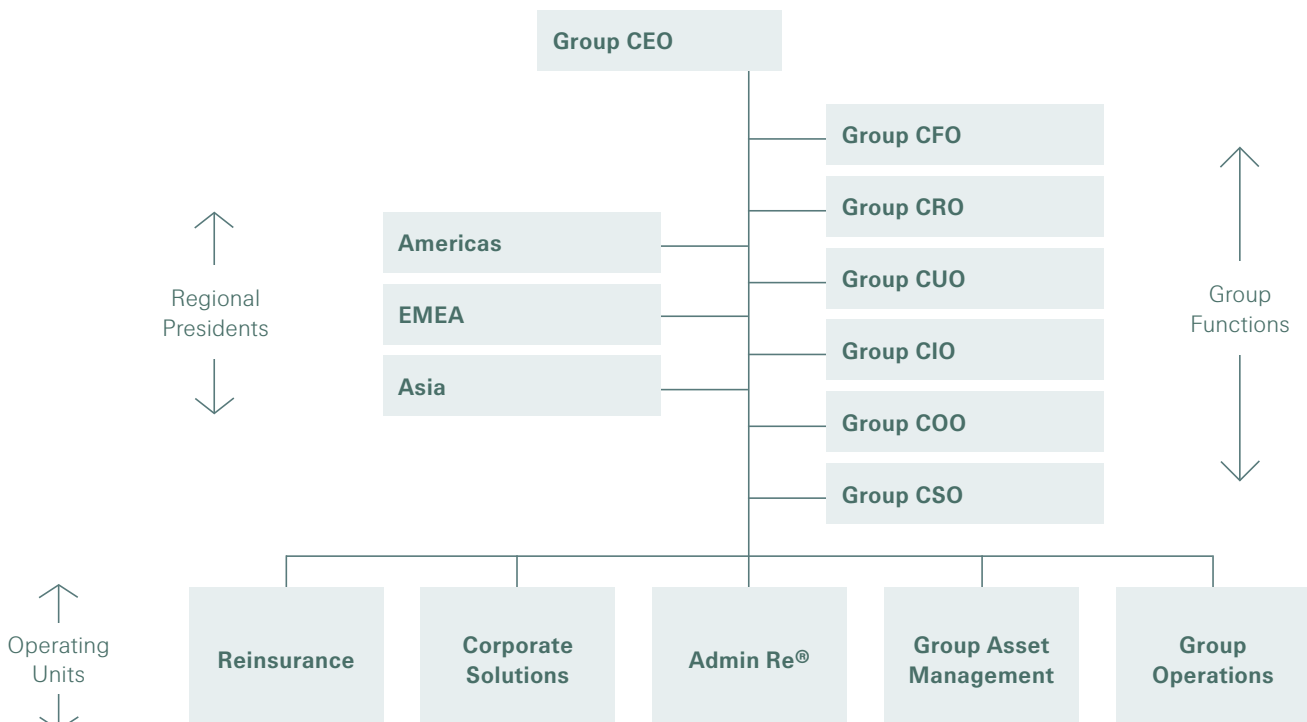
Group CEO

Group CFO

Group CRO

Group CUO

Group CIO

Group COO

Group CSO

Group Functions

Regional Presidents

Americas

EMEA

Asia

Operating Units

Reinsurance

Corporate Solutions

Admin Re®

Group Asset Management

Group Operations